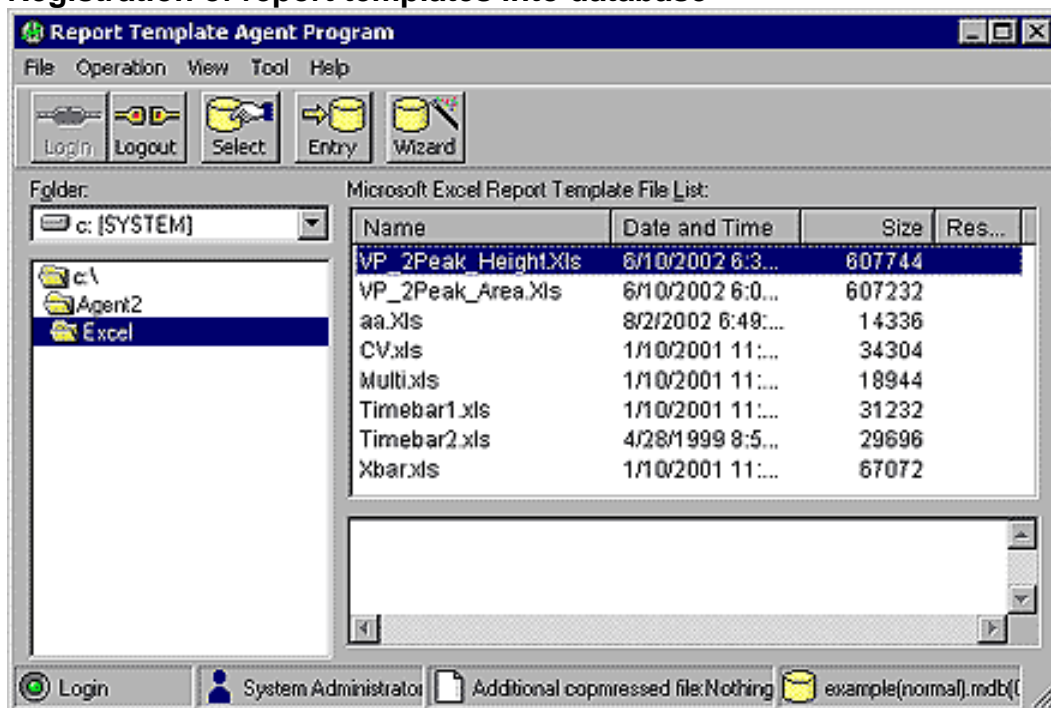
Registration of report templates into database

Report Template Agent Program

File Operation View Tool Help

Login Logout Select Entry Wizard

Folder:

c: [SYSTEM]

c:\
Agent2
Excel

Microsoft Excel Report Template File List:

| Name | Date and Time | Size | Res... |
|---|---|---|---|
| VP_2Peak_Height1.Xls | 6/10/2002 6:3... | 607744 | |
| VP_2Peak_Area.Xls | 6/10/2002 6:0... | 607232 | |
| aa.Xls | 8/2/2002 6:49:... | 14336 | |
| CV.xls | 1/10/2001 11:... | 34304 | |
| Multi.xls | 1/10/2001 11:... | 18944 | |
| Timebar1.xls | 1/10/2001 11:... | 31232 | |
| Timebar2.xls | 4/28/1999 8:5... | 29696 | |
| Xbar.xls | 1/10/2001 11:... | 67072 | |

Login | System Administrator | Additional copmressed file:Nothing | example(normal).mdb([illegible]